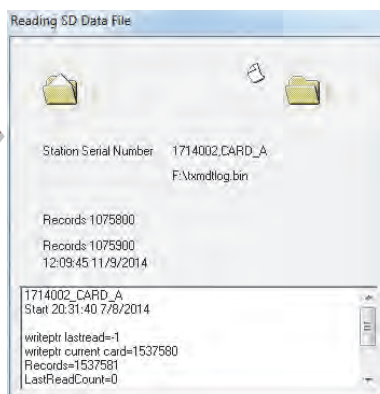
Reading SD Data File

Station Serial Number 1714002,CARD_A

F:\txmdtlog.bin

Records 1075800

Records 1075900
12:09:45 11/9/2014

1714002_CARD_A
Start 20:31:40 7/8/2014

writeptr lastread=-1
writeptr current card=1537580
Records=1537581
LastReadCount=0